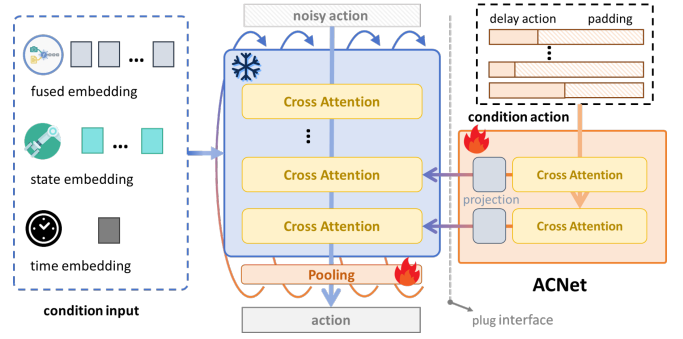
noisy action

delay action

padding

fused embedding

Cross Attention

⋮

condition action

state embedding

Cross Attention

Cross Attention

projection

Cross Attention

Cross Attention

time embedding

Pooling

ACNet

condition input

action

plug interface